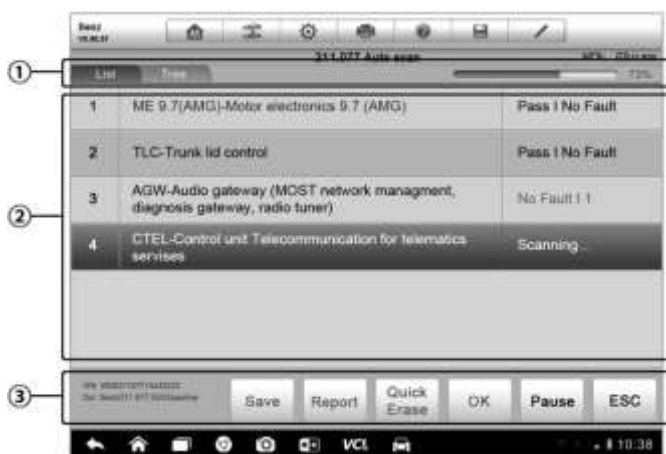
Benz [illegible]

211.077 Auto scan

List Tree

72%

①

②

③

| 1 | ME 9.7(AMG)-Motor electronics 9.7 (AMG) | Pass I No Fault |
|---|---|---|
| 2 | TLC-Trunk lid control | Pass I No Fault |
| 3 | AGW-Audio gateway (MOST network managment, diagnosis gateway, radio tuner) | No Fault I 1 |
| 4 | CTEL-Control unit Telecommunication for telematics servises | Scanning .. |

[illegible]

Save Report Quick Erase OK Pause ESC

VCI 10:38